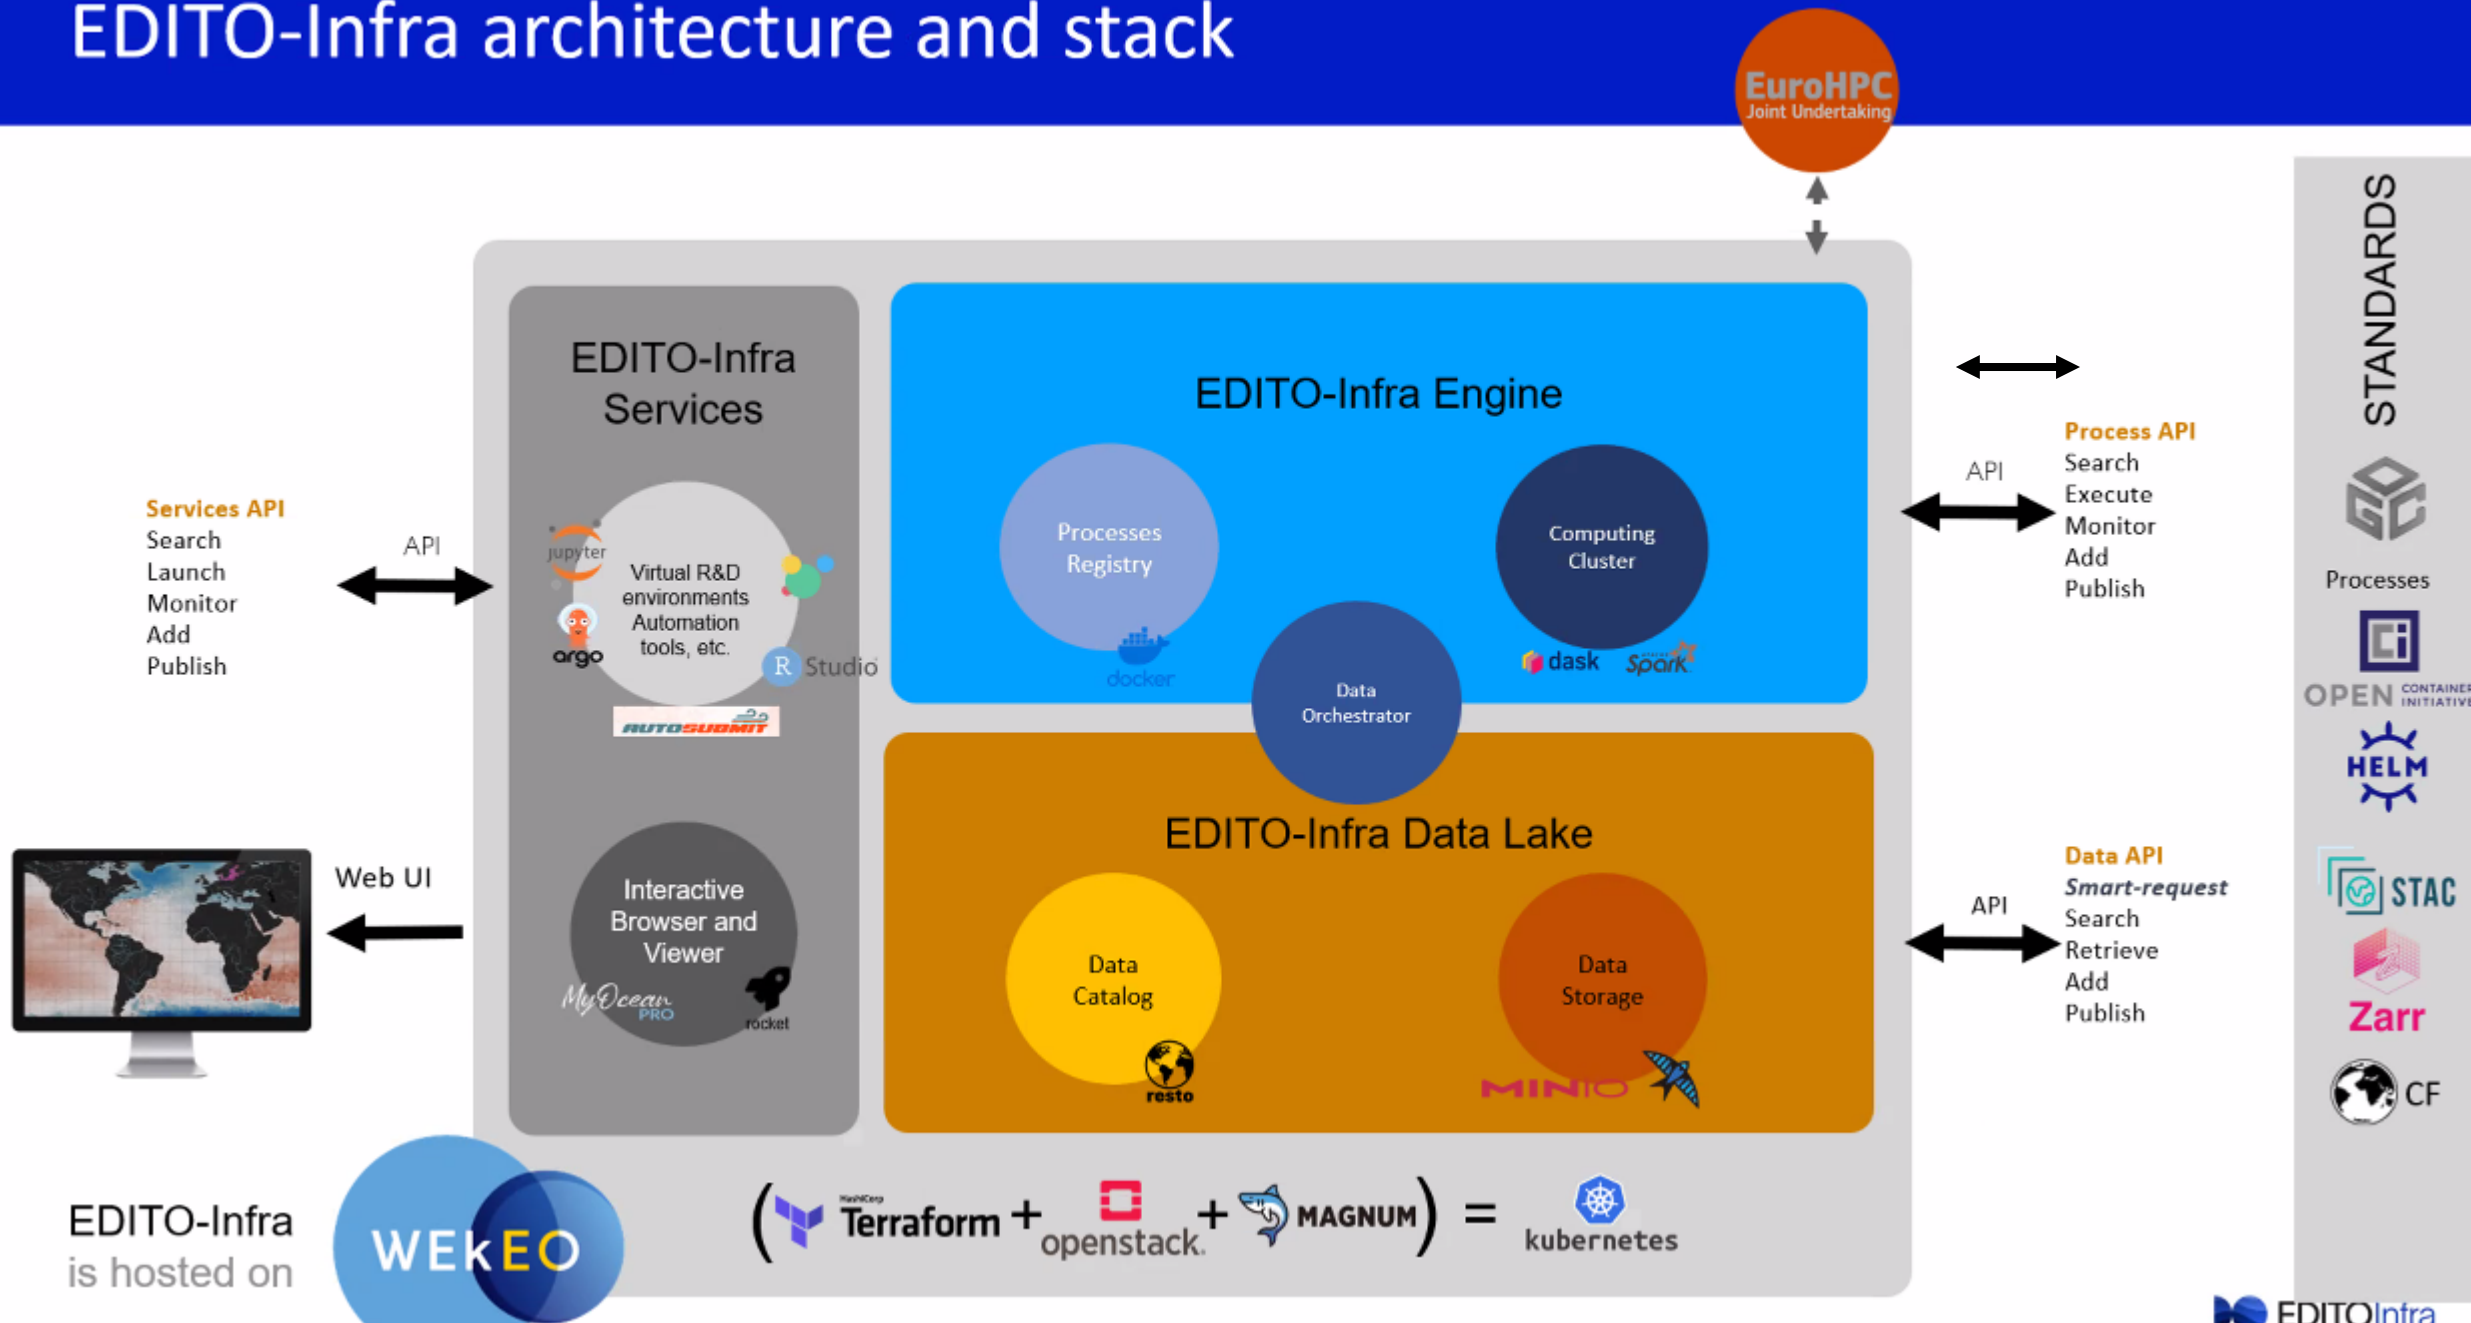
EDITO-Infra architecture and stack

EuroHPC Joint Undertaking

EDITO-Infra Services

jupyter
argo
Virtual R&D environments Automation tools, etc.
R Studio
AUTOSUBMIT

Interactive Browser and Viewer
MyOcean PRO
rocket

EDITO-Infra Engine

Processes Registry
docker
Computing Cluster
dask Spark
Data Orchestrator

EDITO-Infra Data Lake

Data Catalog
resto
Data Storage
MINIO

Services API
Search
Launch
Monitor
Add
Publish

API

Web UI

API

Process API
Search
Execute
Monitor
Add
Publish

API

Data API
Smart-request
Search
Retrieve
Add
Publish

STANDARDS
Processes
OPEN CONTAINER INITIATIVE
HELM
STAC
Zarr
CF

EDITO-Infra is hosted on
WEKEO

( Terraform + openstack + MAGNUM ) = kubernetes

EDITOInfra